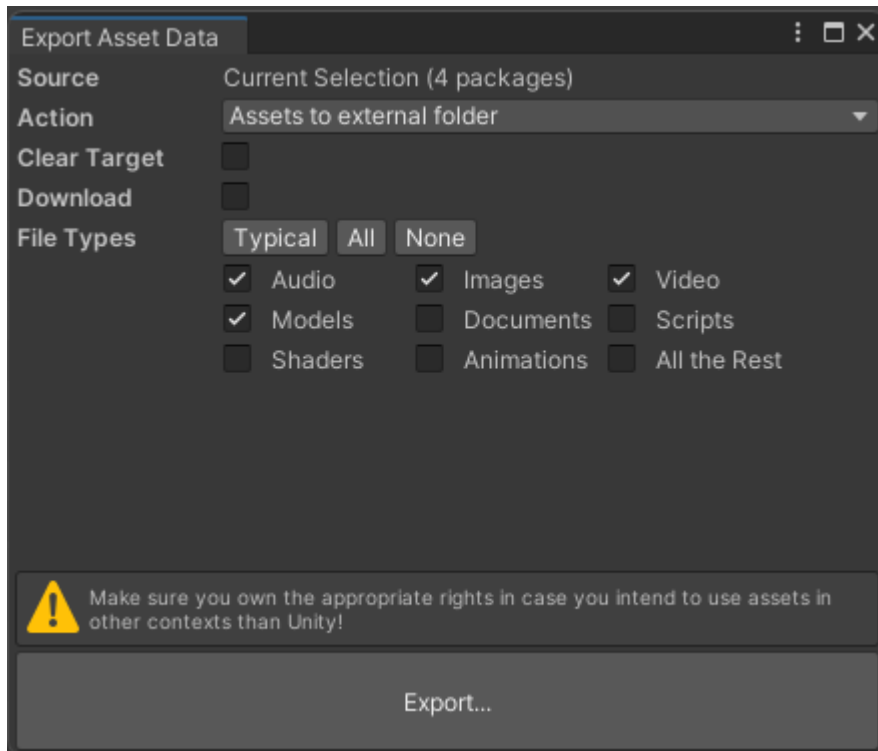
Export Asset Data

Source Current Selection (4 packages)
Action Assets to external folder
Clear Target
Download
File Types Typical All None

Audio Images Video
Models Documents Scripts
Shaders Animations All the Rest

Make sure you own the appropriate rights in case you intend to use assets in other contexts than Unity!

Export...